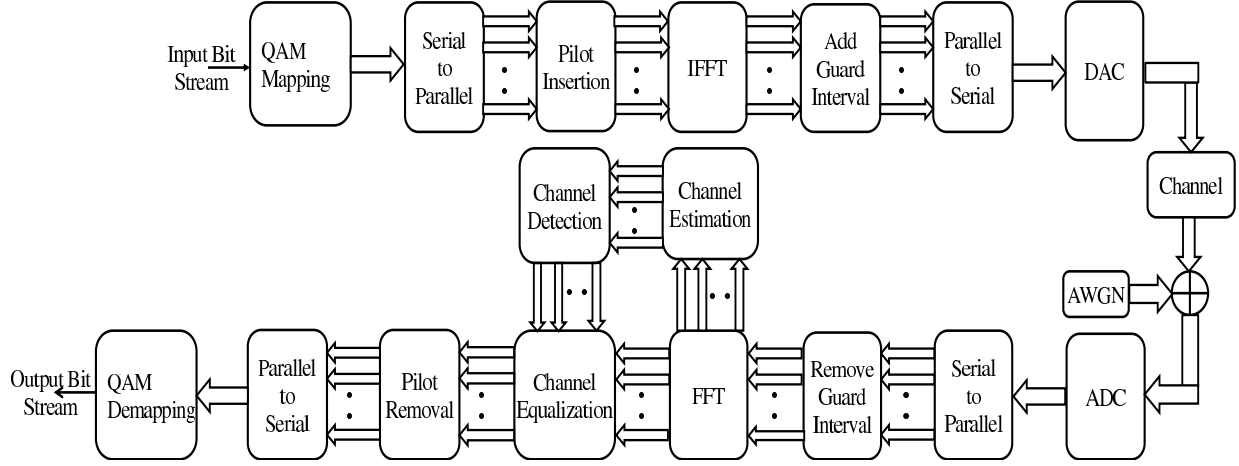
Input Bit Stream

QAM Mapping

Serial to Parallel

Pilot Insertion

IFFT

Add Guard Interval

Parallel to Serial

DAC

Channel

AWGN

Channel Detection

Channel Estimation

Output Bit Stream

QAM Demapping

Parallel to Serial

Pilot Removal

Channel Equalization

FFT

Remove Guard Interval

Serial to Parallel

ADC